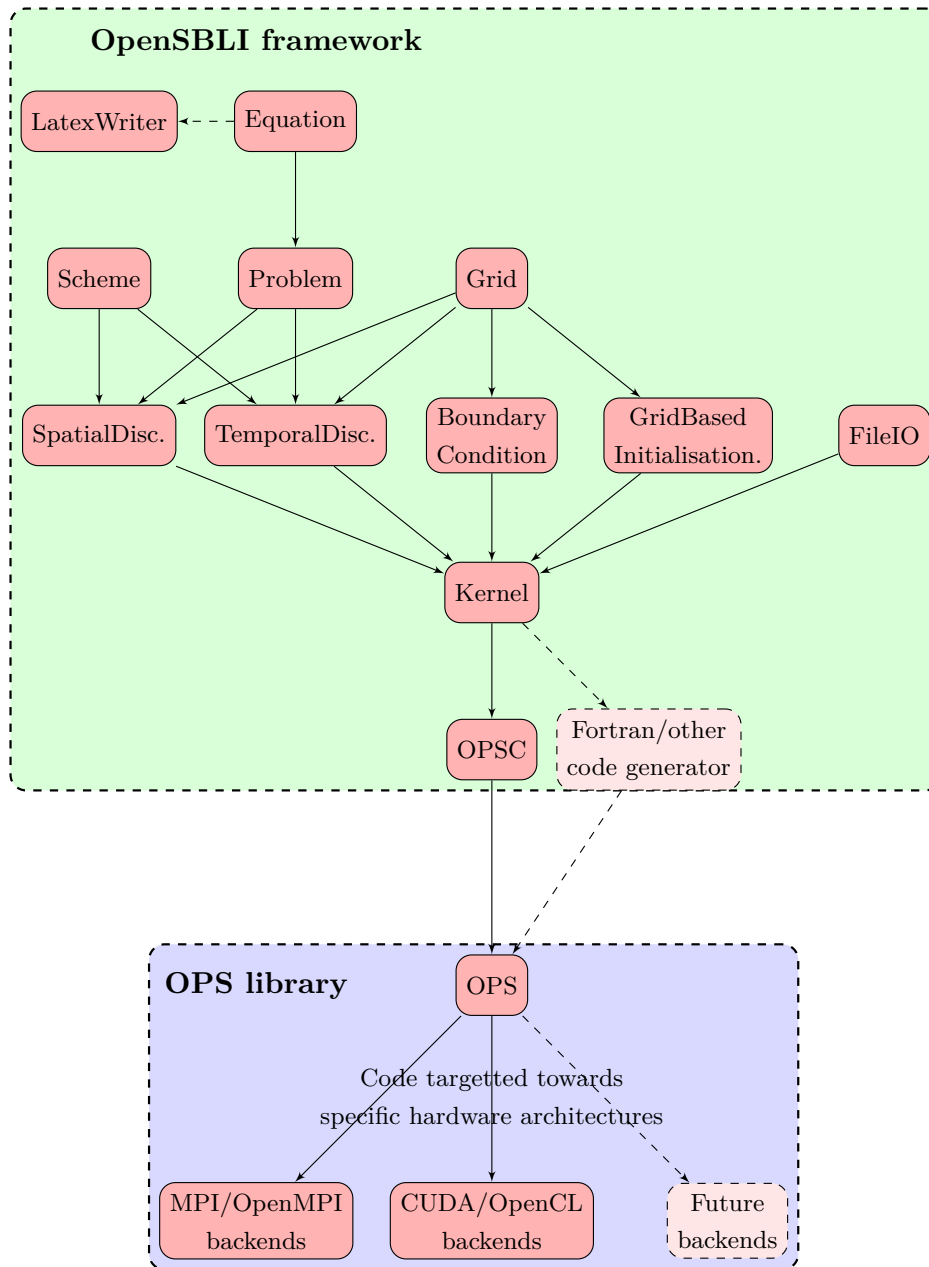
OpenSBLI framework

LatexWriter

Equation

Scheme

Problem

Grid

SpatialDisc.

TemporalDisc.

Boundary Condition

GridBased Initialisation.

FileIO

Kernel

OPSC

Fortran/other code generator

OPS library

OPS

Code targetted towards specific hardware architectures

MPI/OpenMPI backends

CUDA/OpenCL backends

Future backends